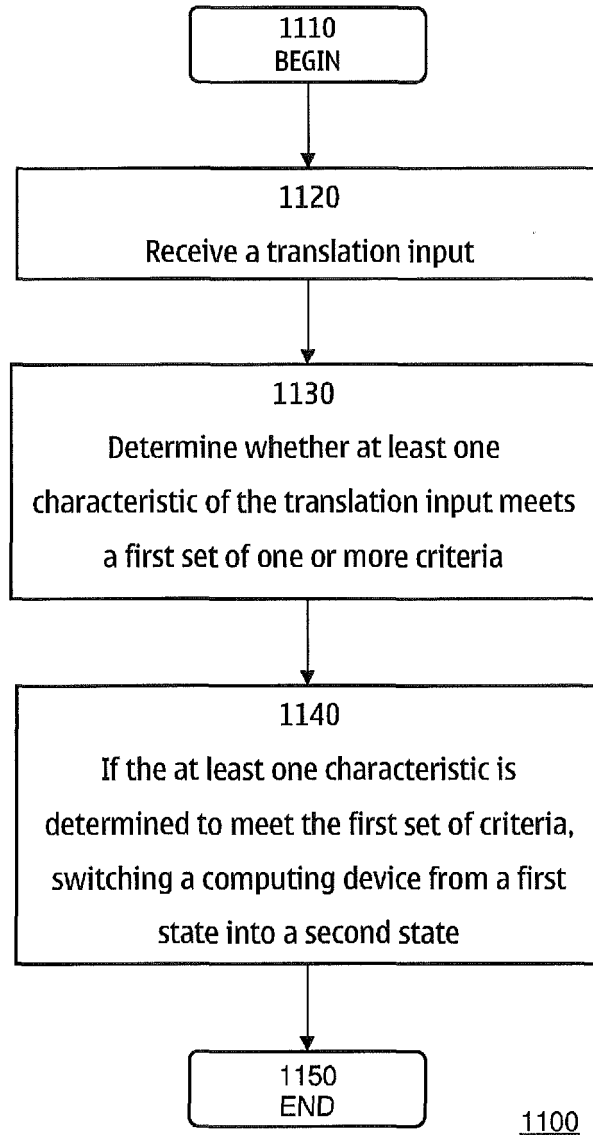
1110
BEGIN

1120
Receive a translation input

1130
Determine whether at least one characteristic of the translation input meets a first set of one or more criteria

1140
If the at least one characteristic is determined to meet the first set of criteria, switching a computing device from a first state into a second state

1150
END

1100